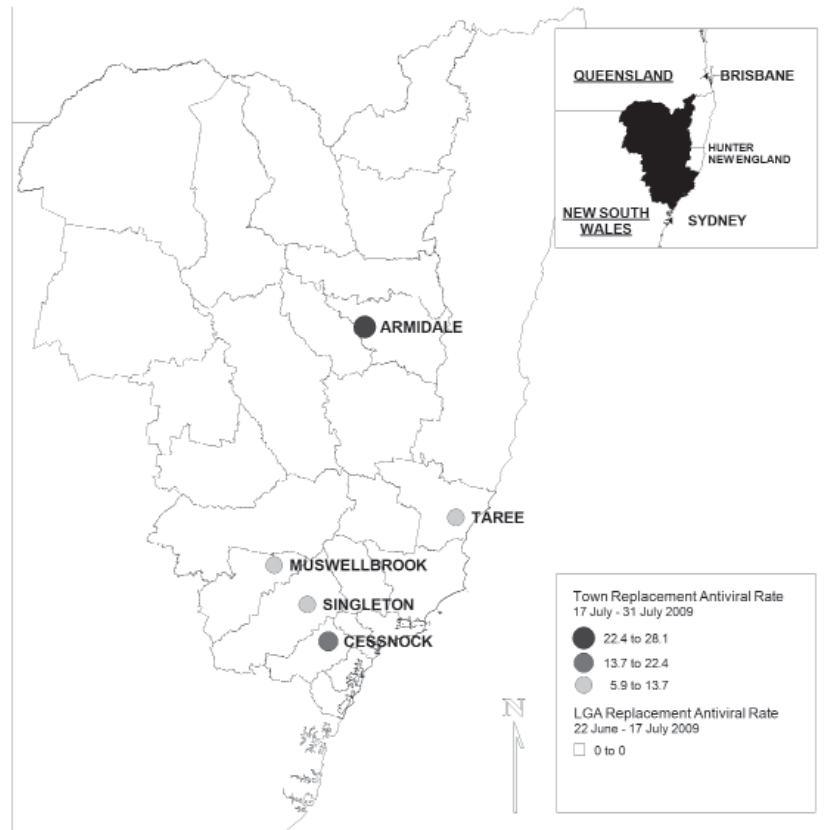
QUEENSLAND
BRISBANE
HUNTER NEW ENGLAND
NEW SOUTH WALES
SYDNEY

ARMIDALE
TAREE
MUSWELLBROOK
SINGLETON
CESSNOCK

N

Town Replacement Antiviral Rate
17 July - 31 July 2009
22.4 to 28.1
13.7 to 22.4
5.9 to 13.7

LGA Replacement Antiviral Rate
22 June - 17 July 2009
0 to 0